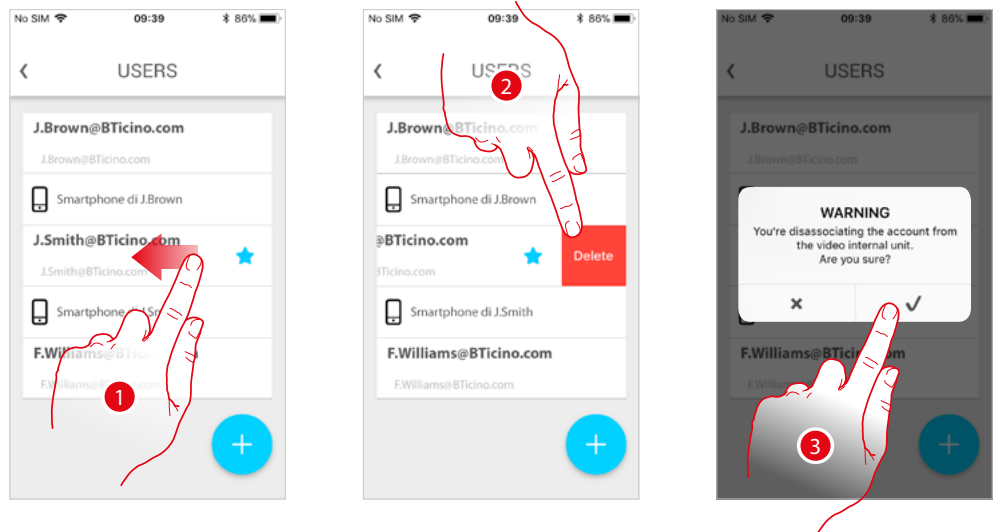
No SIM 09:39 86%

USERS

J.Brown@BTicino.com

J.Brown@BTicino.com

Smartphone di J.Brown

J.Smith@BTicino.com

J.Smith@BTicino.com

Smartphone di J.Smith

F.Williams@BTicino.com

F.Williams@BTicino.com

1

No SIM 09:39 86%

USERS

J.Brown@BTicino.com

J.Brown@BTicino.com

Smartphone di J.Brown

@BTicino.com

BTicino.com

Delete

Smartphone di J.Smith

F.Williams@BTicino.com

F.Williams@BTicino.com

2

No SIM 09:39 86%

USERS

J.Brown@BTicino.com

J.Brown@BTicino.com

WARNING

You're disassociating the account from the video internal unit. Are you sure?

×

✓

F.Williams@BTicino.com

3